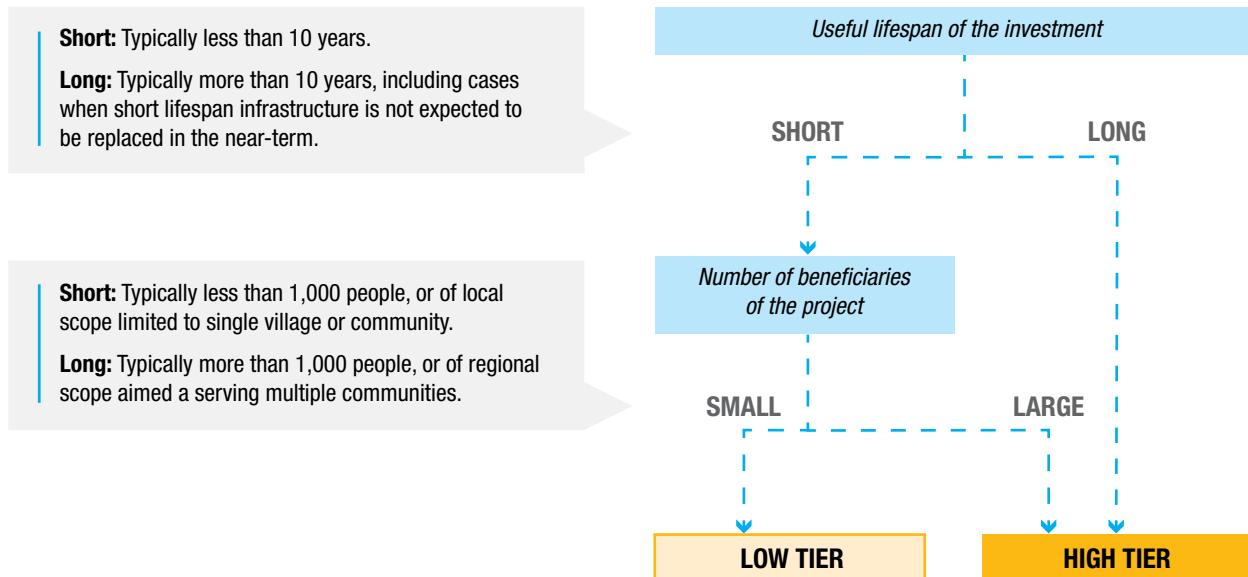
**Short:** Typically less than 10 years.

**Long:** Typically more than 10 years, including cases when short lifespan infrastructure is not expected to be replaced in the near-term.

*Useful lifespan of the investment*

SHORT

LONG

**Short:** Typically less than 1,000 people, or of local scope limited to single village or community.

**Long:** Typically more than 1,000 people, or of regional scope aimed a serving multiple communities.

*Number of beneficiaries of the project*

SMALL

LARGE

LOW TIER

HIGH TIER